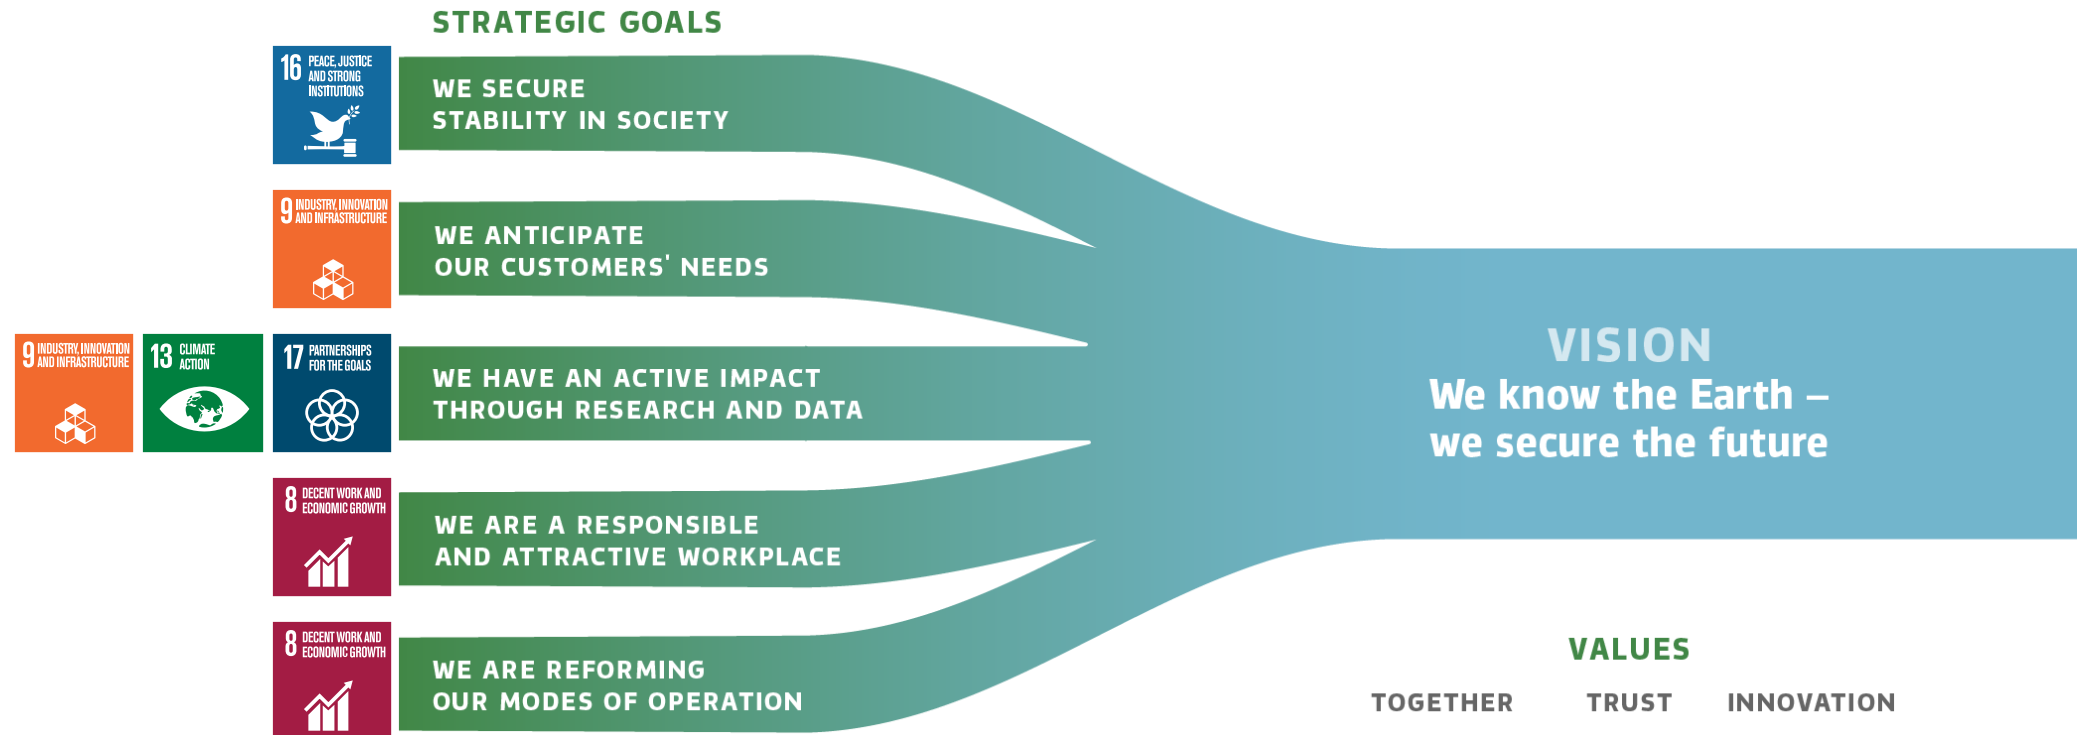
STRATEGIC GOALS

16 PEACE, JUSTICE AND STRONG INSTITUTIONS

WE SECURE STABILITY IN SOCIETY

9 INDUSTRY, INNOVATION AND INFRASTRUCTURE

WE ANTICIPATE OUR CUSTOMERS' NEEDS

9 INDUSTRY, INNOVATION AND INFRASTRUCTURE

13 CLIMATE ACTION

17 PARTNERSHIPS FOR THE GOALS

WE HAVE AN ACTIVE IMPACT THROUGH RESEARCH AND DATA

8 DECENT WORK AND ECONOMIC GROWTH

WE ARE A RESPONSIBLE AND ATTRACTIVE WORKPLACE

8 DECENT WORK AND ECONOMIC GROWTH

WE ARE REFORMING OUR MODES OF OPERATION

VISION
We know the Earth –
we secure the future

VALUES
TOGETHER TRUST INNOVATION